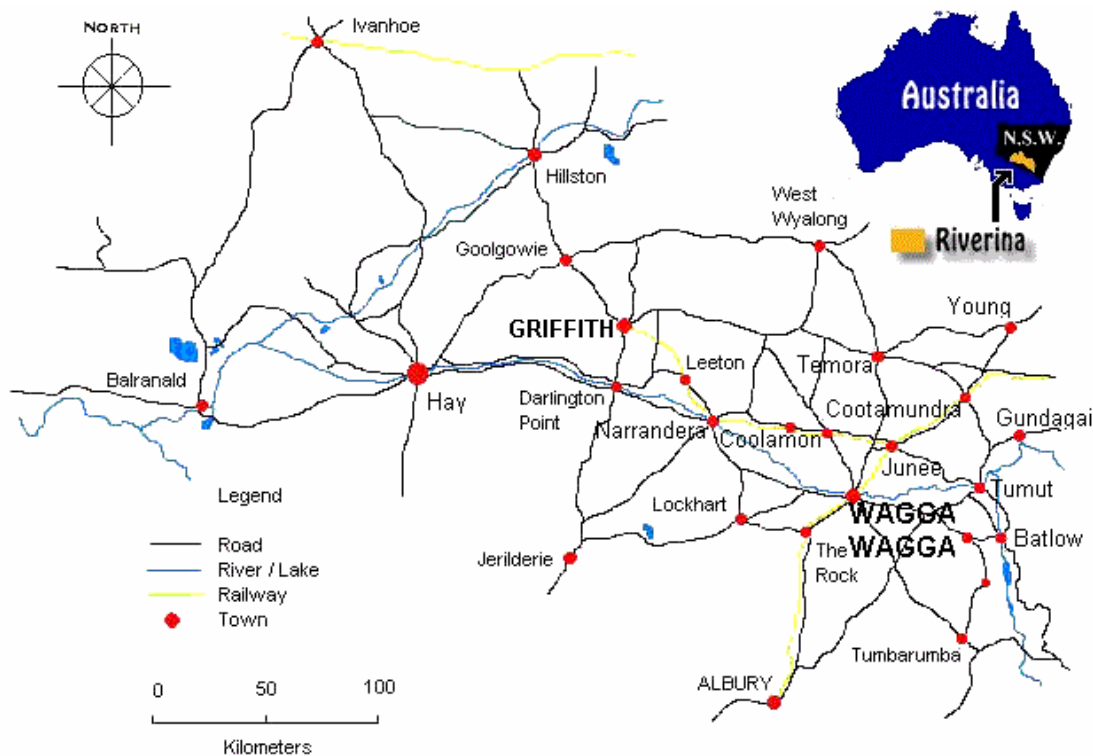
NORTH

Ivanhoe

Australia

N.S.W.

Riverina

Hillston

West Wyalong

Goolgowie

Young

GRIFFITH

Leeton

Temora

Balranald

Hay

Darlington Point

Narrandera

Coolamon

Cootamundra

Gundagai

Junee

Tumut

Legend

Lockhart

WAGGA WAGGA

Batlow

Road

River / Lake

Railway

Town

Jerilderie

The Rock

Tumbarumba

0 50 100

ALBURY

Kilometers